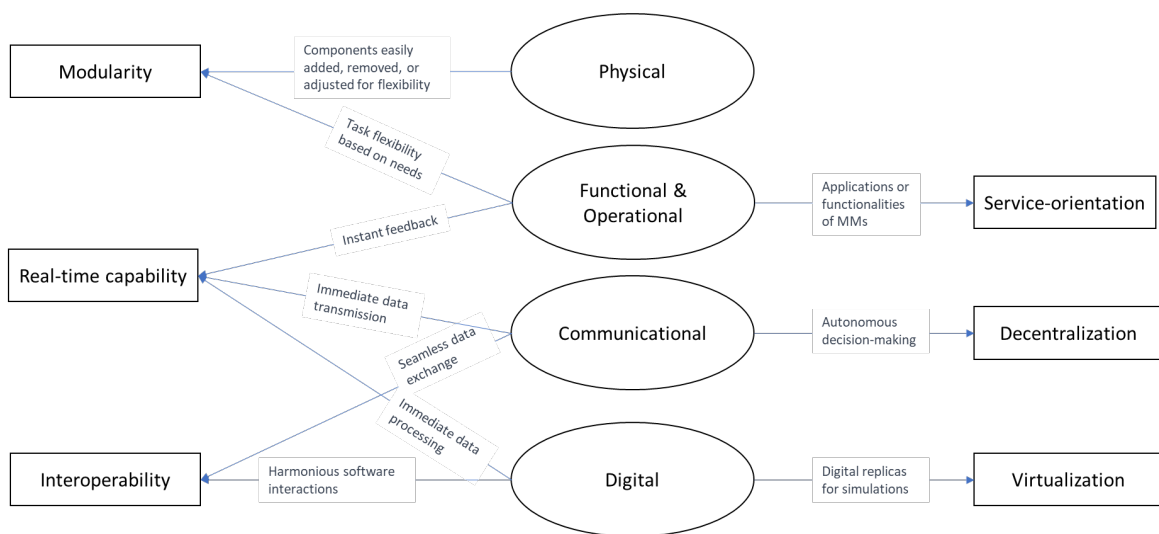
Modularity

Components easily added, removed, or adjusted for flexibility

Physical

Task flexibility based on needs

Functional & Operational

Applications or functionalities of MMs

Service-orientation

Instant feedback

Real-time capability

Immediate data transmission

Communicational

Autonomous decision-making

Decentralization

Seamless data exchange

Immediate data processing

Interoperability

Harmonious software interactions

Digital

Digital replicas for simulations

Virtualization